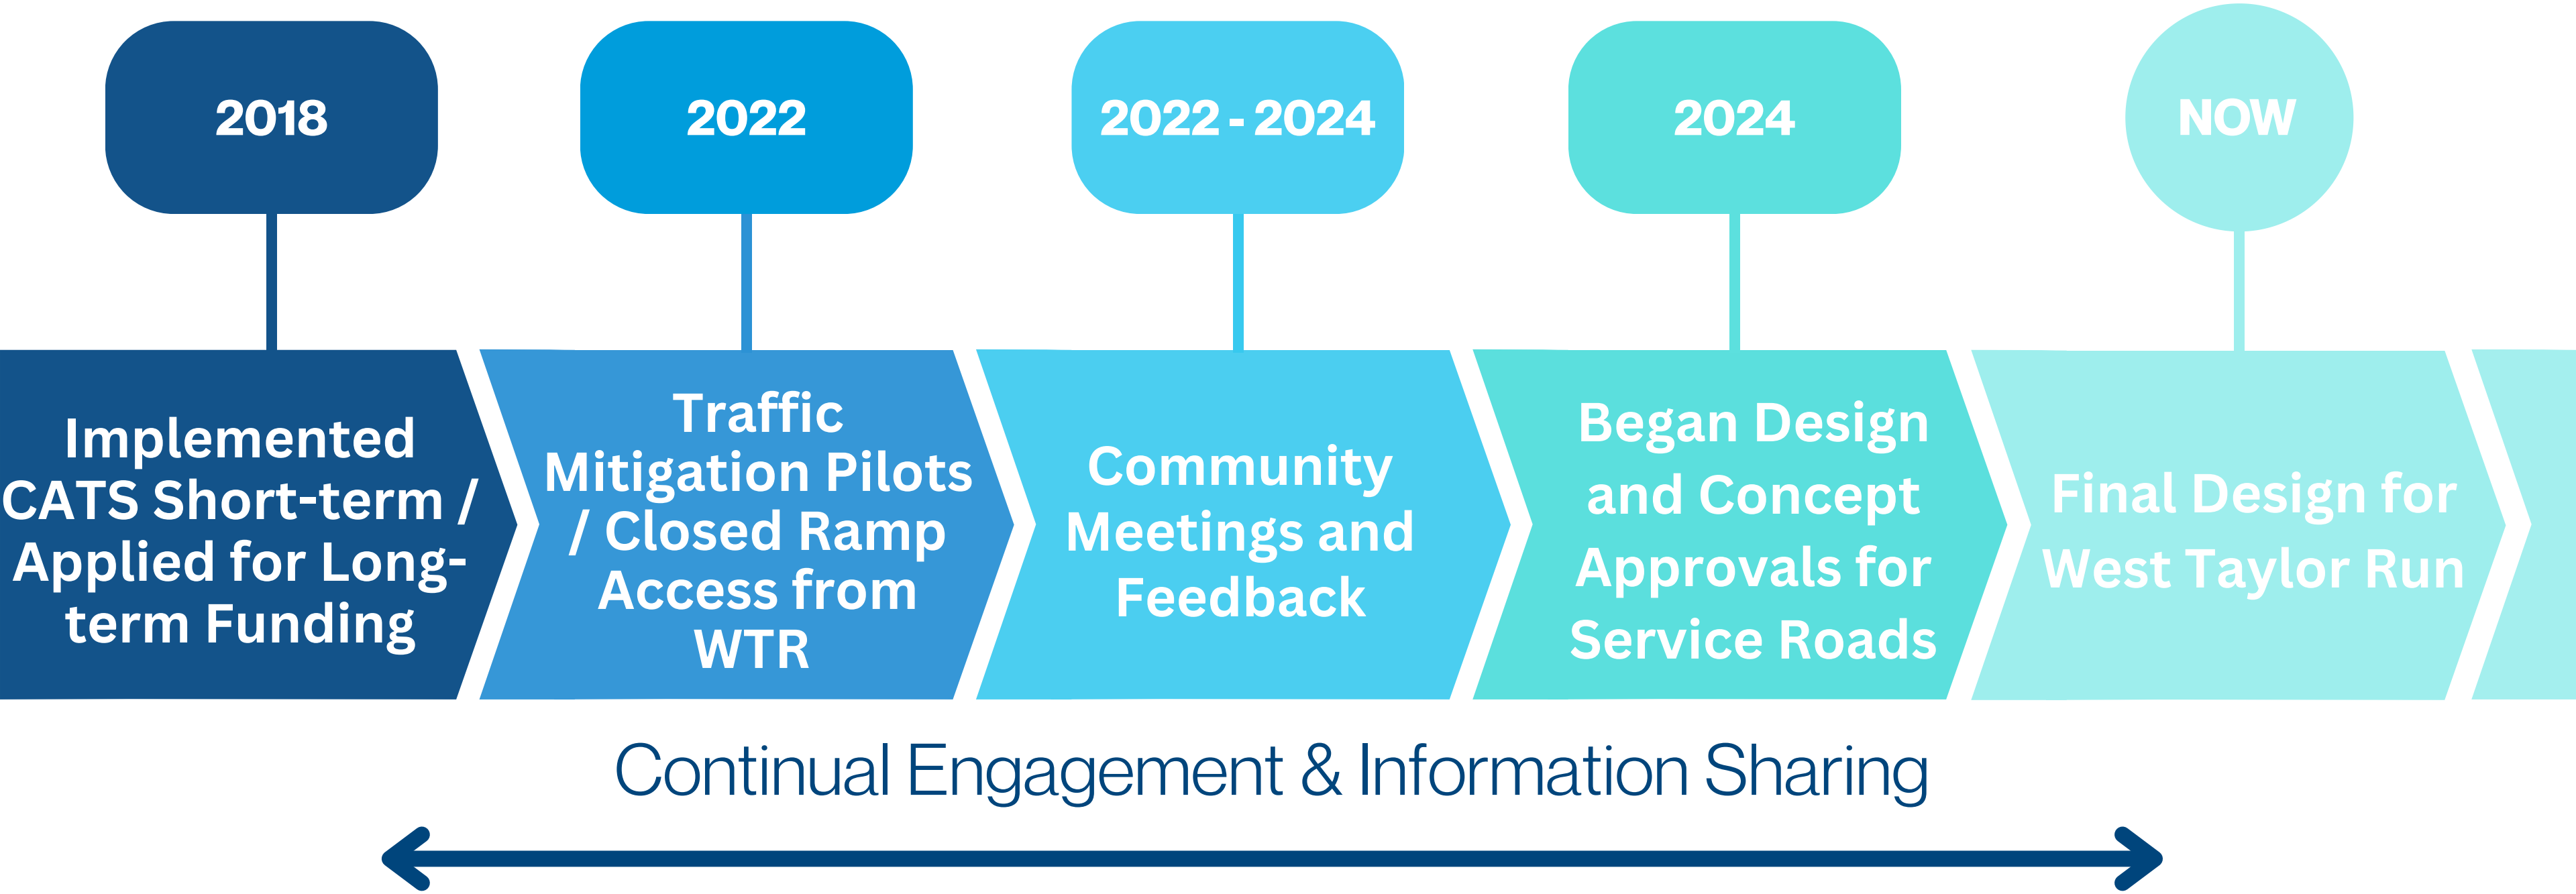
2018

Implemented CATS Short-term / Applied for Long-term Funding

2022

Traffic Mitigation Pilots / Closed Ramp Access from WTR

2022 - 2024

Community Meetings and Feedback

2024

Began Design and Concept Approvals for Service Roads

NOW

Final Design for West Taylor Run

Continual Engagement & Information Sharing